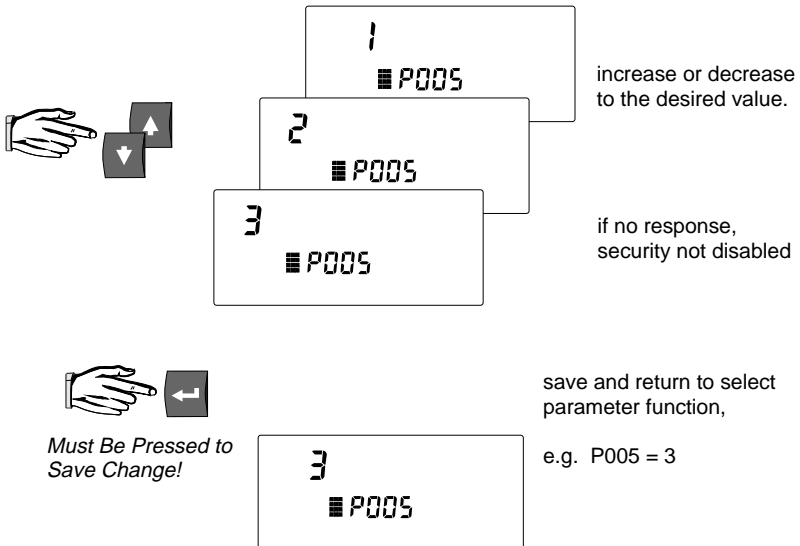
1
P005

2
P005

3
P005

increase or decrease to the desired value.

if no response, security not disabled

save and return to select parameter function,

Must Be Pressed to Save Change!

3
P005

e.g. P005 = 3